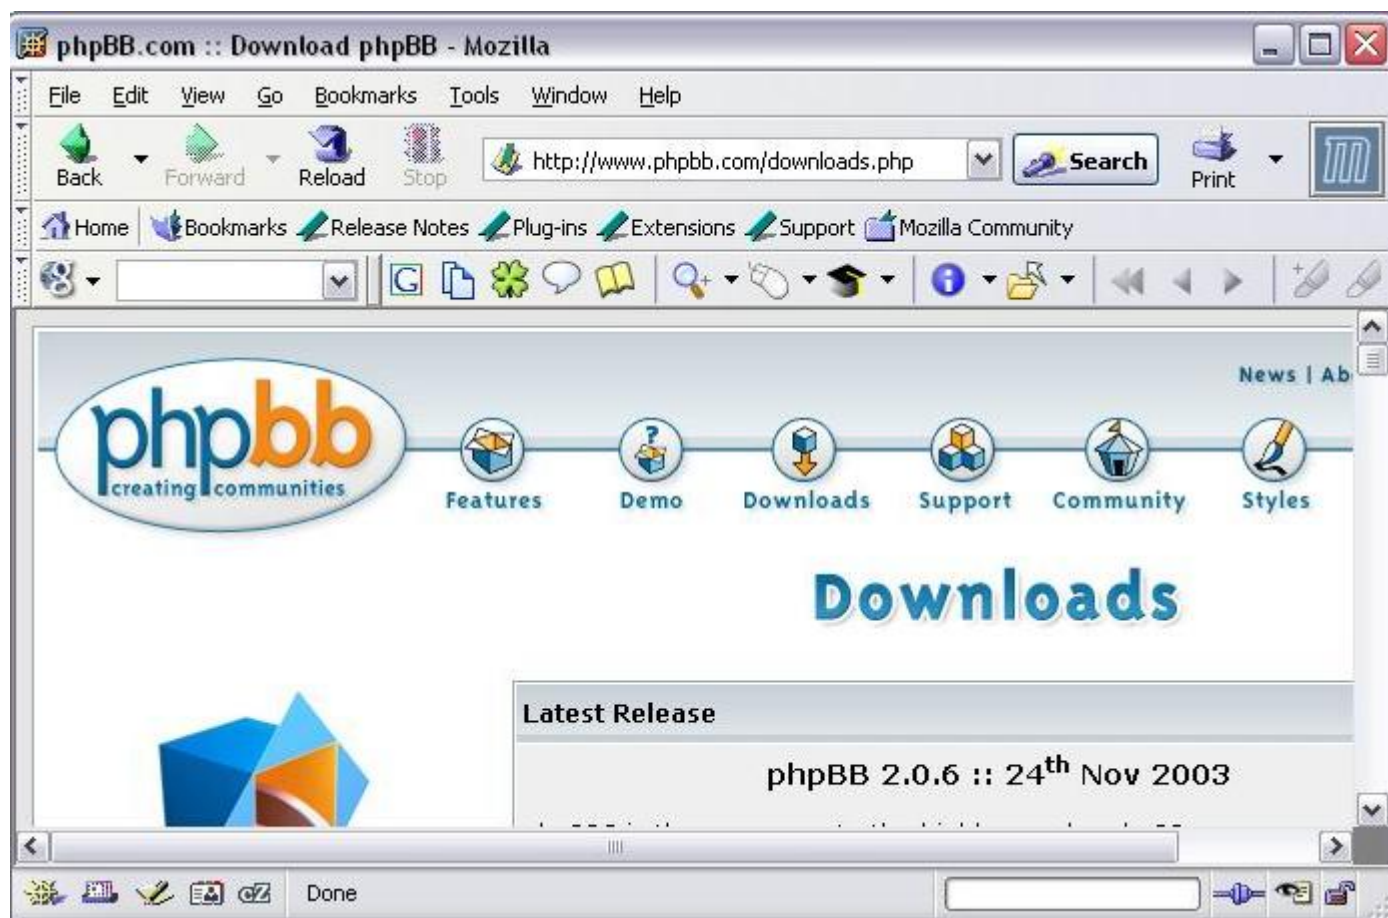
phpBB.com :: Download phpBB - Mozilla

File Edit View Go Bookmarks Tools Window Help

Back Forward Reload Stop http://www.phpbb.com/downloads.php Search Print

Home Bookmarks Release Notes Plug-ins Extensions Support Mozilla Community

News | Ab

phpbb creating communities

Features Demo Downloads Support Community Styles

Downloads

Latest Release

phpBB 2.0.6 :: 24$^{th}$ Nov 2003

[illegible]

Done